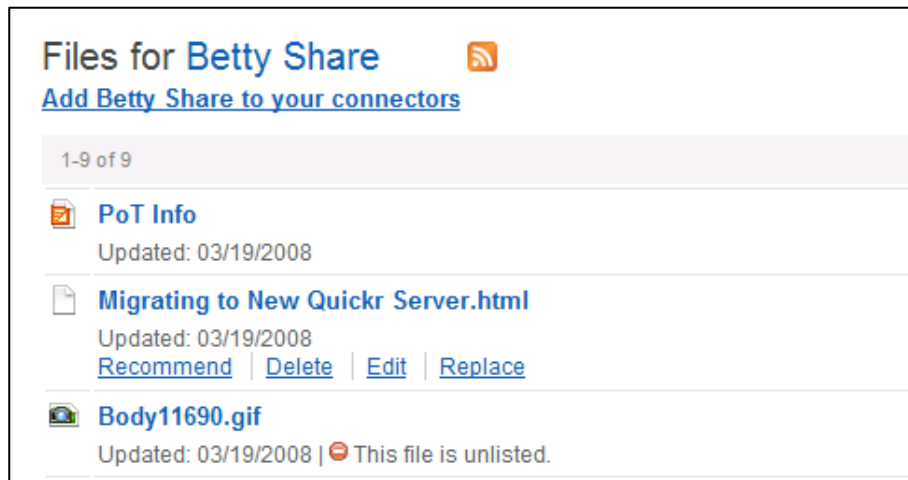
Files for Betty Share

Add Betty Share to your connectors

1-9 of 9

PoT Info

Updated: 03/19/2008

Migrating to New Quickr Server.html

Updated: 03/19/2008

Recommend | Delete | Edit | Replace

Body11690.gif

Updated: 03/19/2008 | This file is unlisted.